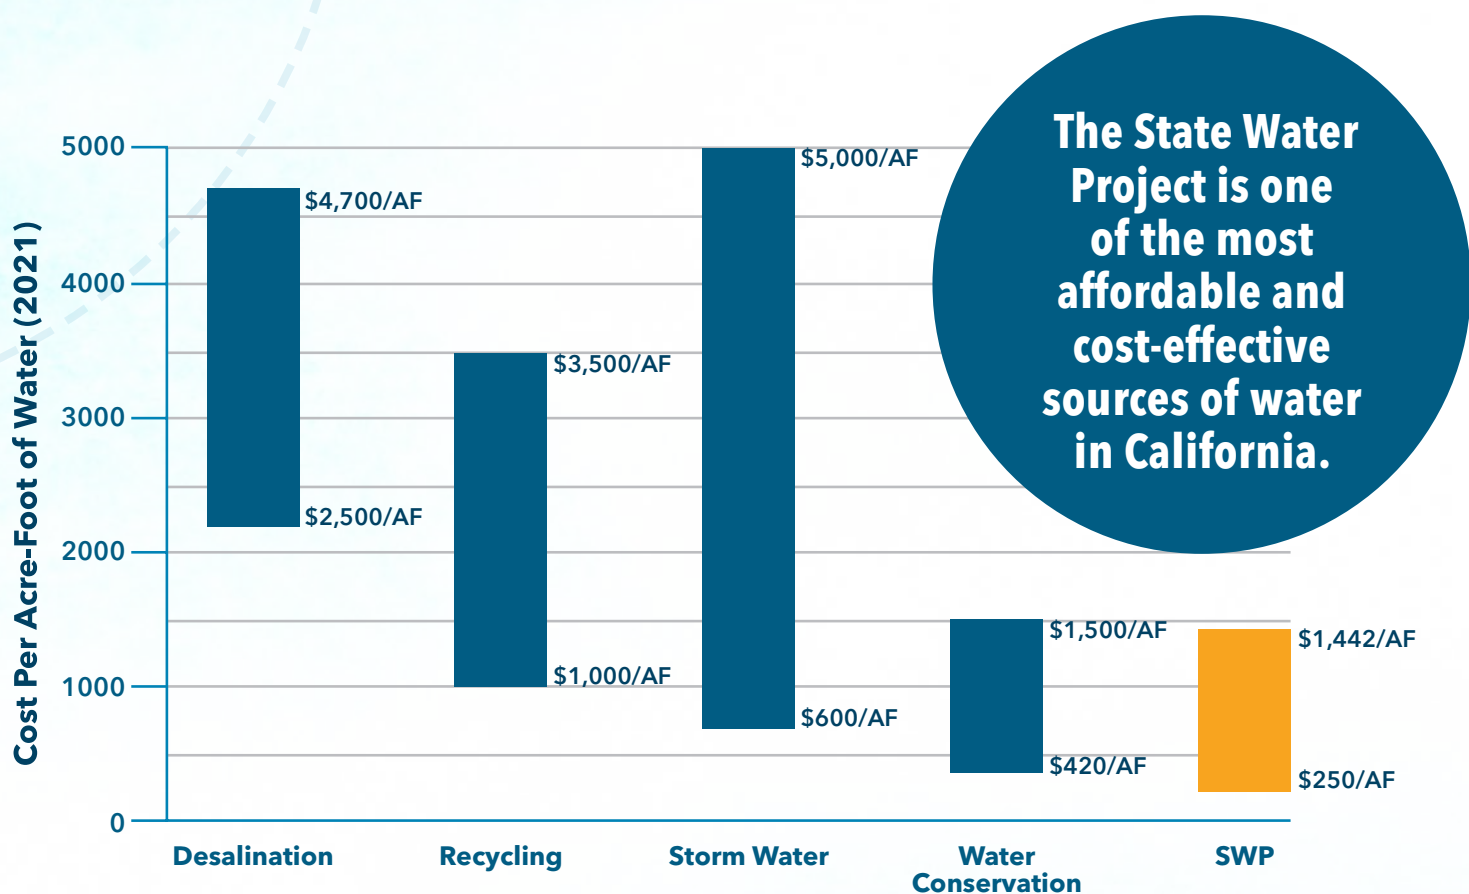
The State Water Project is one of the most affordable and cost-effective sources of water in California.

Cost Per Acre-Foot of Water (2021)

5000
4000
3000
2000
1000
0

$4,700/AF
$2,500/AF
$3,500/AF
$1,000/AF
$5,000/AF
$600/AF
$1,500/AF
$420/AF
$1,442/AF
$250/AF

Desalination
Recycling
Storm Water
Water Conservation
SWP